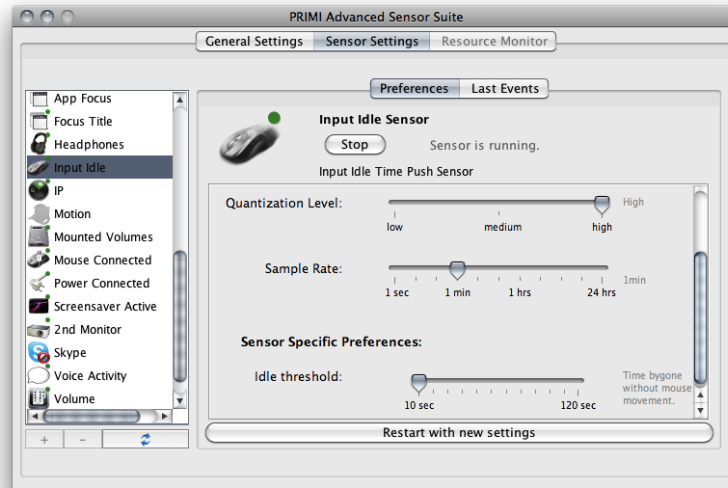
PRIMI Advanced Sensor Suite

General Settings | Sensor Settings | Resource Monitor

App Focus
Focus Title
Headphones
Input Idle
IP
Motion
Mounted Volumes
Mouse Connected
Power Connected
Screensaver Active
2nd Monitor
Skype
Voice Activity
Volume

+ -

Preferences | Last Events

Input Idle Sensor

Stop

Sensor is running.

Input Idle Time Push Sensor

Quantization Level:
low medium high
High

Sample Rate:
1 sec 1 min 1 hrs 24 hrs
1min

Sensor Specific Preferences:

Idle threshold:
10 sec 120 sec
Time bygone without mouse movement.

Restart with new settings